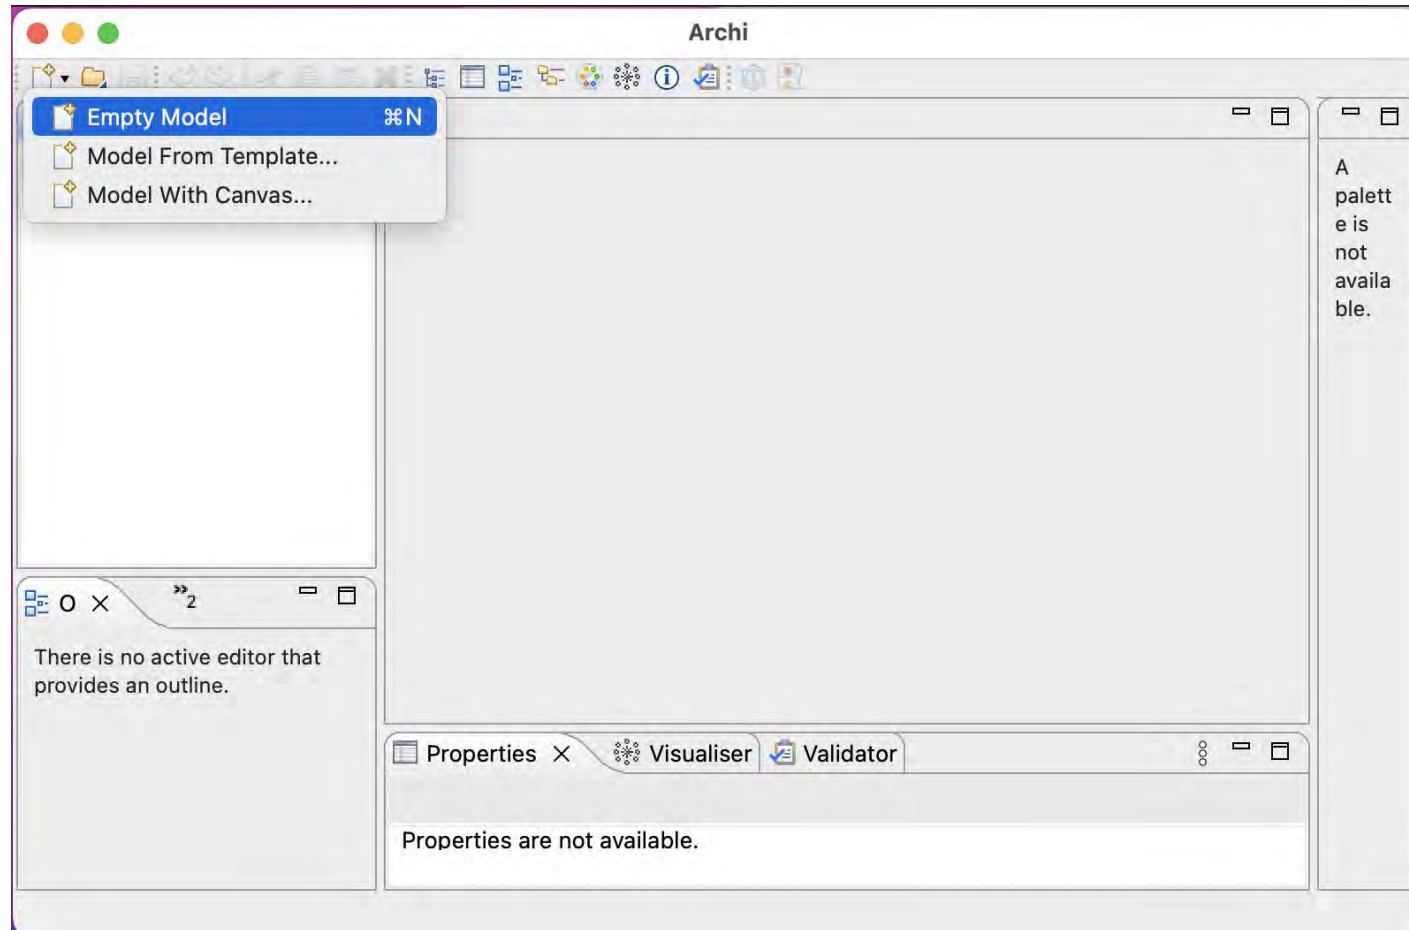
Archi

Empty Model ⌘N
Model From Template...
Model With Canvas...

A palett e is not availa ble.

O ×
»2

There is no active editor that provides an outline.

Properties × Visualiser Validator

Properties are not available.